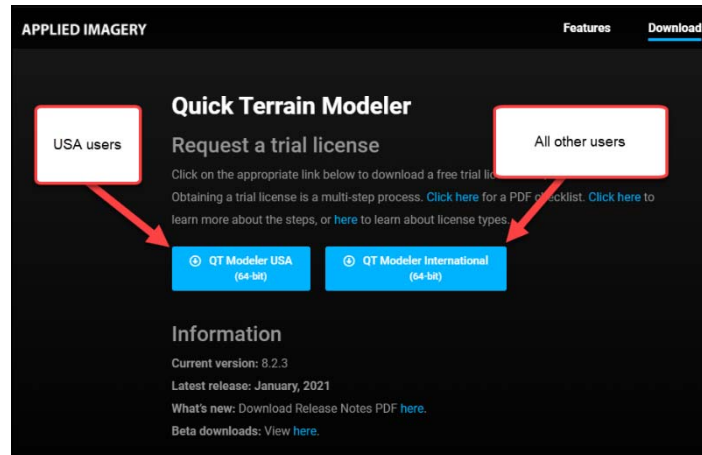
APPLIED IMAGERY

Features Download

Quick Terrain Modeler

Request a trial license

USA users

All other users

Click on the appropriate link below to download a free trial li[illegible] Obtaining a trial license is a multi-step process. Click here for a PDF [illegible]ecklist. Click here to learn more about the steps, or here to learn about license types.

QT Modeler USA (64-bit)

QT Modeler International (64-bit)

Information

Current version: 8.2.3

Latest release: January, 2021

What's new: Download Release Notes PDF here.

Beta downloads: View here.